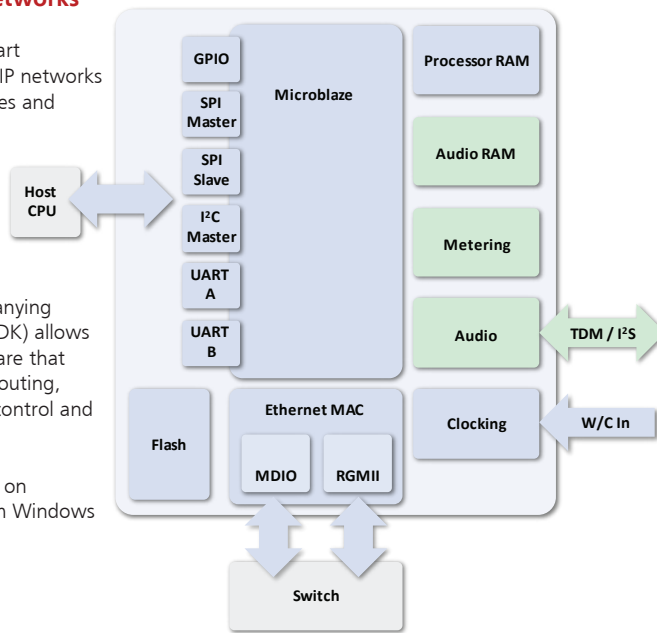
tworks

art
IP networks
es and

anying
DK) allows
are that
outing,
control and

on
n Windows

GPIO

SPI Master

SPI Slave

I²C Master

UART A

UART B

Microblaze

Processor RAM

Audio RAM

Metering

Audio

TDM / I²S

Host CPU

Flash

Ethernet MAC

MDIO

RGMII

Clocking

W/C In

Switch